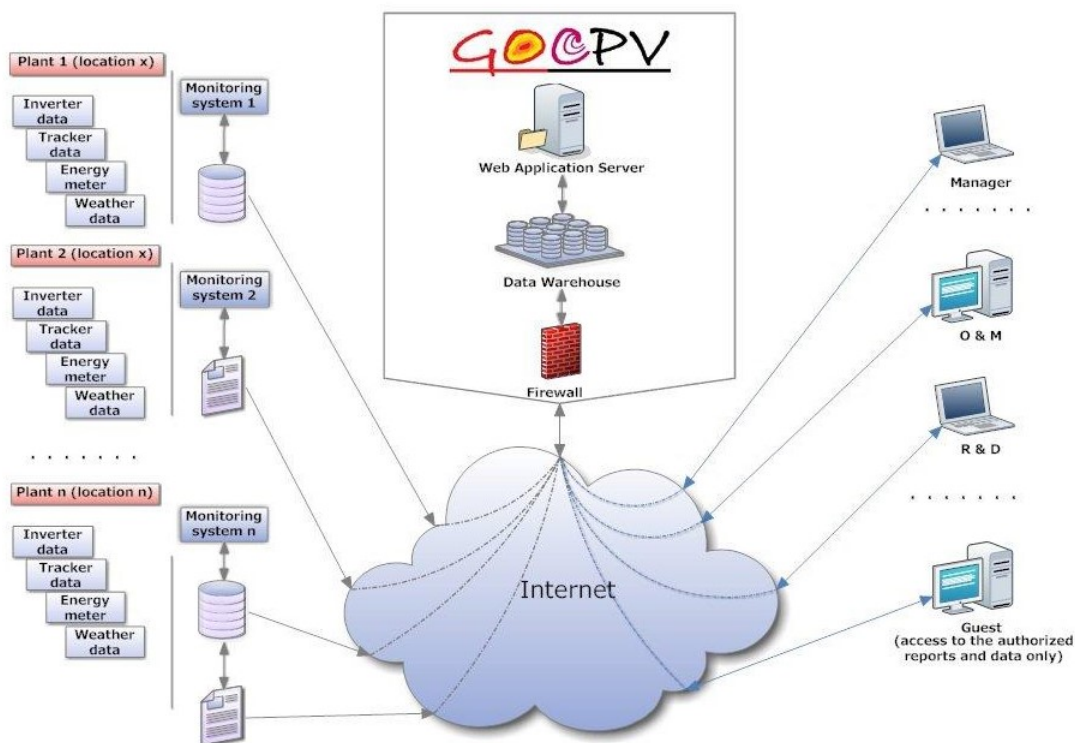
GOOPV

Web Application Server

Data Warehouse

Firewall

Plant 1 (location x)

Inverter data

Tracker data

Energy meter

Weather data

Monitoring system 1

Plant 2 (location x)

Inverter data

Tracker data

Energy meter

Weather data

Monitoring system 2

. . . . . . .

Plant n (location n)

Inverter data

Tracker data

Energy meter

Weather data

Monitoring system n

Internet

Manager

. . . . . . .

O & M

R & D

. . . . . . .

Guest
(access to the authorized reports and data only)